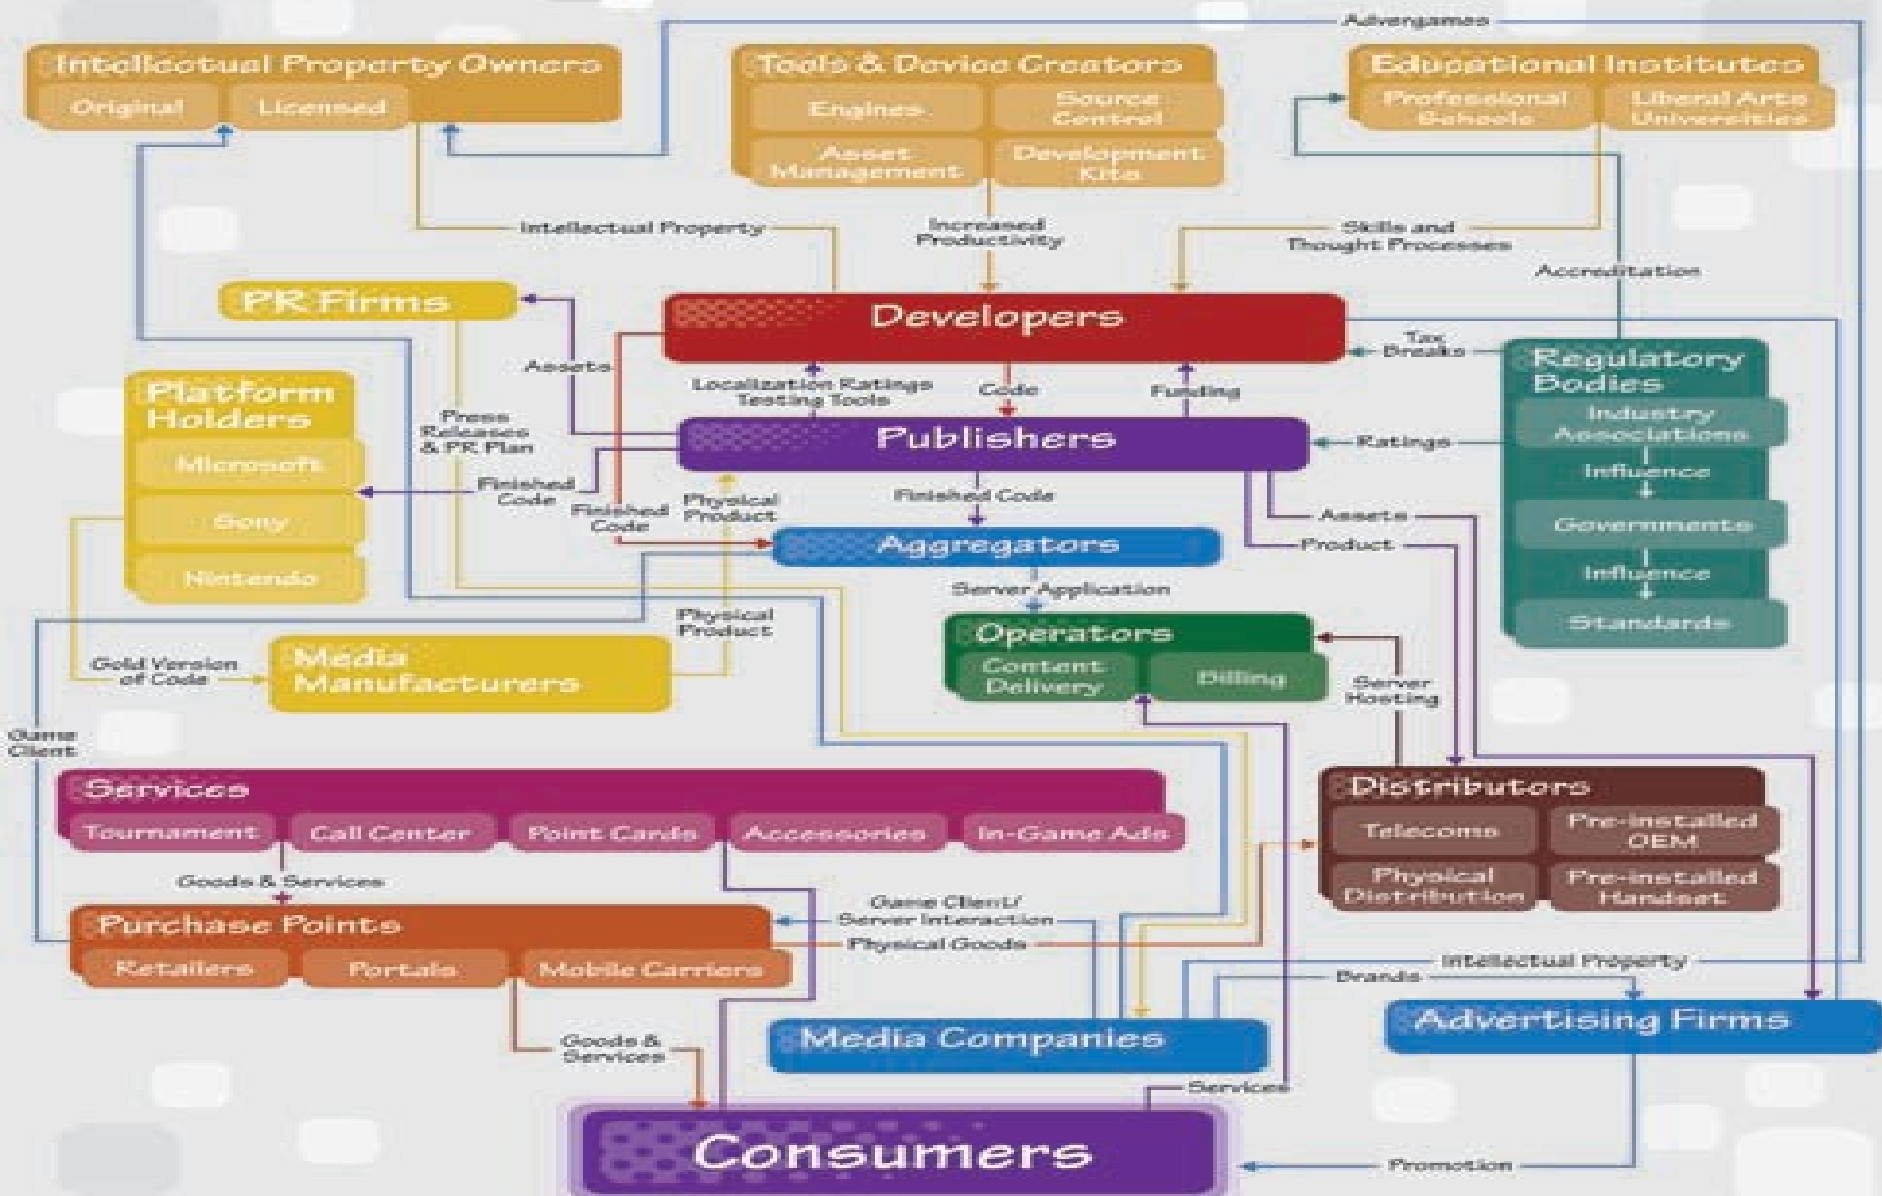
Advergames

Intellectual Property Owners
Original
Licensed

Tools & Device Creators
Engines
Source Control
Asset Management
Development Kits

Educational Institutes
Professional Schools
Liberal Arts Universities

Intellectual Property
Increased Productivity
Skills and Thought Processes
Accreditation

PR Firms

Developers

Tax Breaks

Regulatory Bodies
Industry Associations
Influence
Governments
Influence
Standards

Assets
Localization Ratings Testing Tools
Code
Funding

Platform Holders
Microsoft
Sony
Nintendo

Press Releases & PR Plan

Publishers

Ratings

Finished Code
Finished Code
Physical Product
Finished Code
Assets
Product

Aggregators

Server Application

Physical Product

Operators
Content Delivery
Billing

Server Hosting

Gold Version of Code

Media Manufacturers

Game Client

Services
Tournament
Call Center
Point Cards
Accessories
In-Game Ads

Distributors
Telecoms
Pre-installed OEM
Physical Distribution
Pre-installed Handset

Goods & Services

Game Client/ Server Interaction
Physical Goods

Purchase Points
Retailers
Portals
Mobile Carriers

Intellectual Property
Brands

Advertising Firms

Goods & Services

Media Companies

Services

Consumers

Promotion